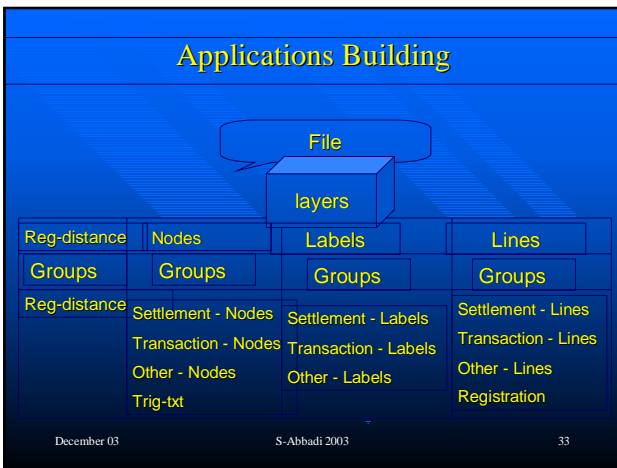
Applications Building

File

layers

Reg-distance

Groups

Reg-distance

Nodes

Groups

Settlement - Nodes

Transaction - Nodes

Other - Nodes

Trig-txt

Labels

Groups

Settlement - Labels

Transaction - Labels

Other - Labels

Lines

Groups

Settlement - Lines

Transaction - Lines

Other - Lines

Registration

December 03

S-Abbadi 2003

33